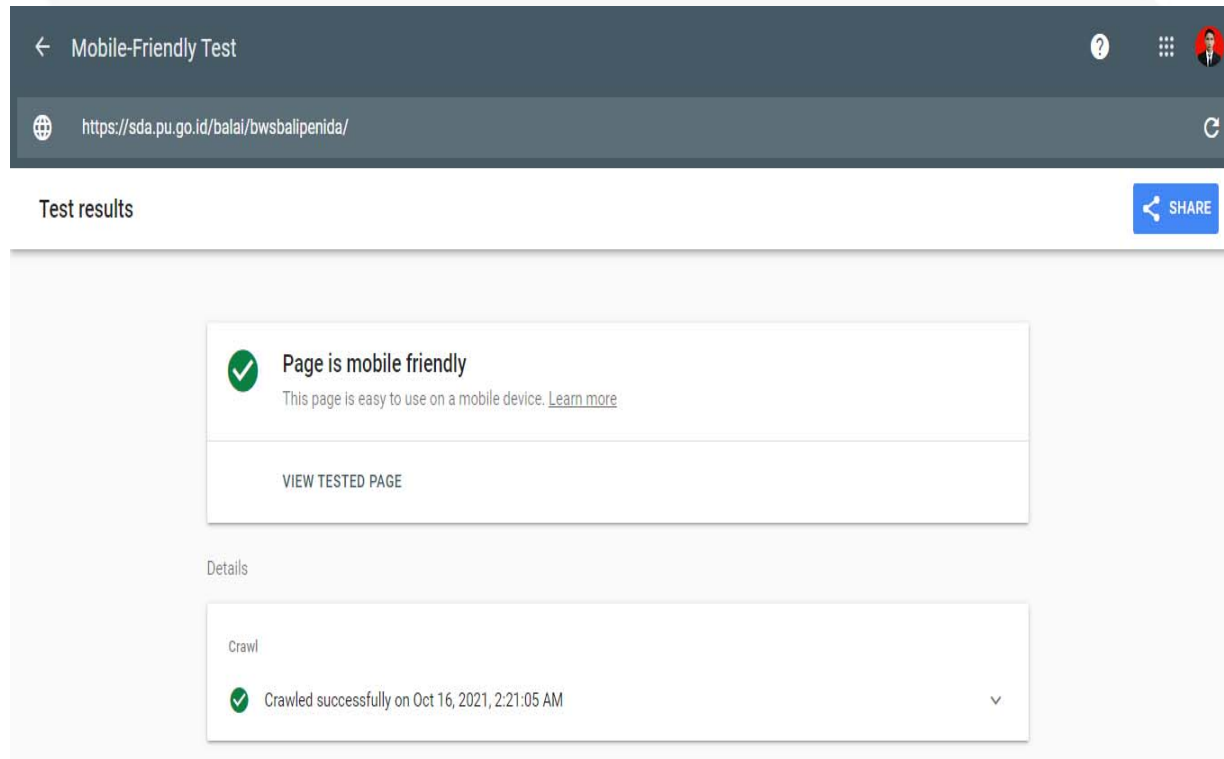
← Mobile-Friendly Test

https://sda.pu.go.id/balai/bwsbalipenida/

Test results

SHARE

Page is mobile friendly

This page is easy to use on a mobile device. Learn more

VIEW TESTED PAGE

Details

Crawl

Crawled successfully on Oct 16, 2021, 2:21:05 AM